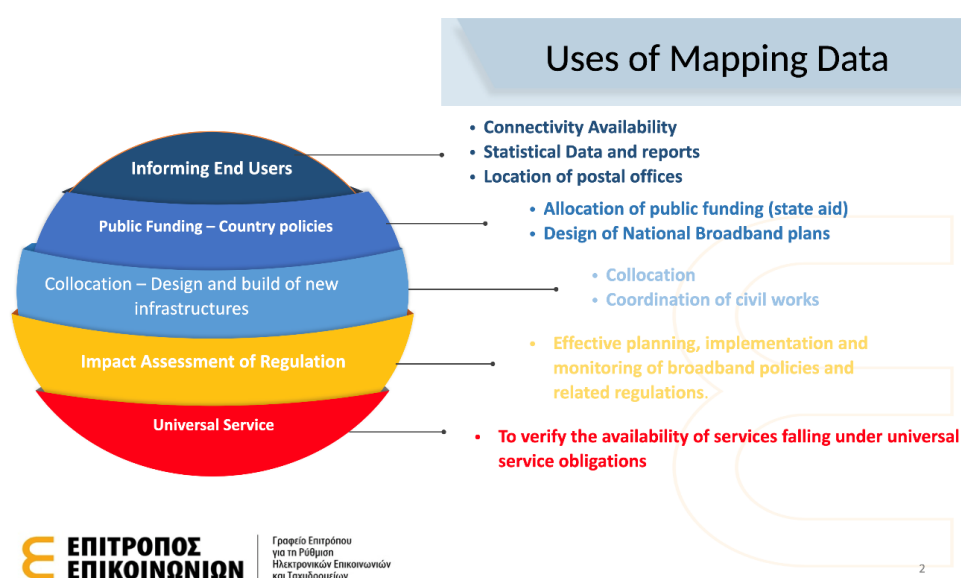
Uses of Mapping Data

Informing End Users

Public Funding – Country policies

Collocation – Design and build of new infrastructures

Impact Assessment of Regulation

Universal Service

• Connectivity Availability
• Statistical Data and reports
• Location of postal offices

• Allocation of public funding (state aid)
• Design of National Broadband plans

• Collocation
• Coordination of civil works

• Effective planning, implementation and monitoring of broadband policies and related regulations.

• To verify the availability of services falling under universal service obligations

ΕΠΙΤΡΟΠΟΣ ΕΠΙΚΟΙΝΩΝΙΩΝ

Γραφείο Επιτρόπου για τη Ρύθμιση Ηλεκτρονικών Επικοινωνιών και Ταχυδρομείων

2